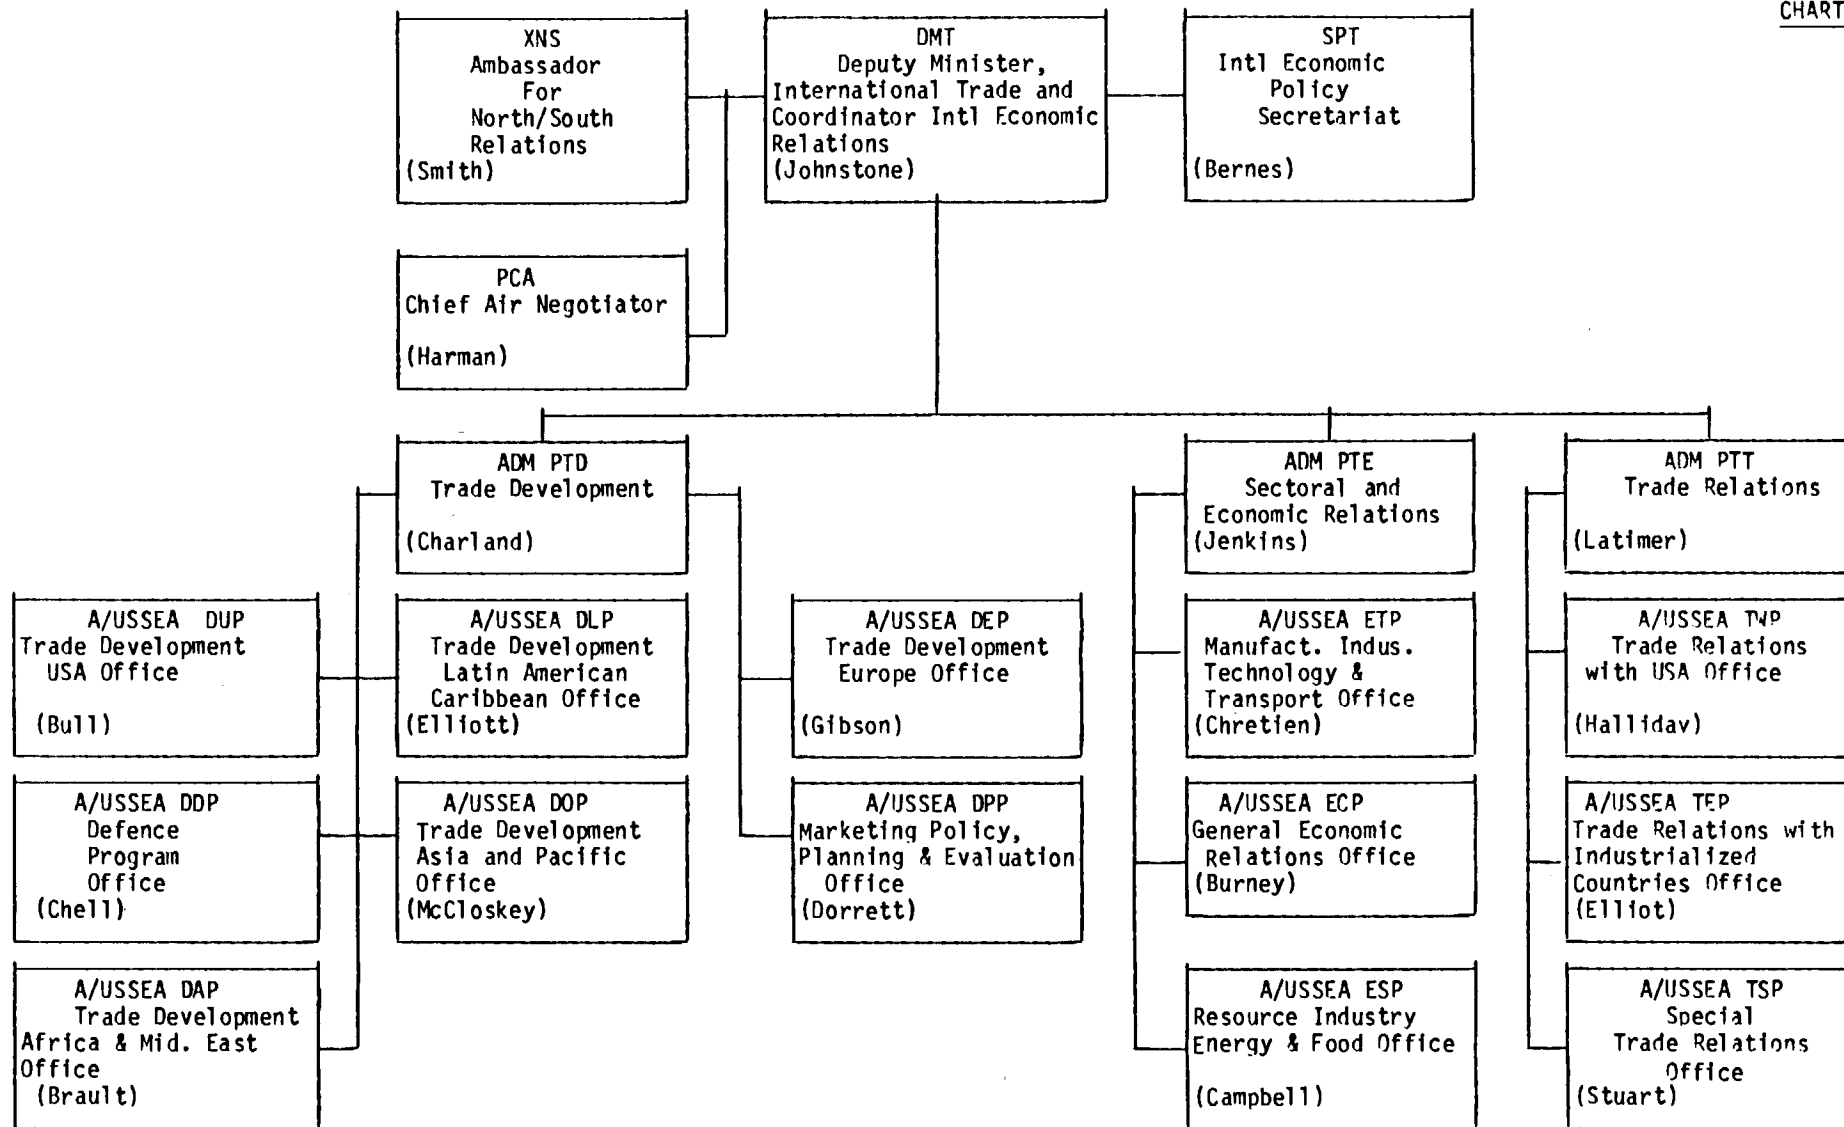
CHART

XNS
Ambassador For North/South Relations
(Smith)

DMT
Deputy Minister, International Trade and Coordinator Intl Economic Relations
(Johnstone)

SPT
Intl Economic Policy Secretariat
(Bernes)

PCA
Chief Air Negotiator
(Harman)

ADM PTD
Trade Development
(Charland)

ADM PTE
Sectoral and Economic Relations
(Jenkins)

ADM PTT
Trade Relations
(Latimer)

A/USSEA DUP
Trade Development USA Office
(Bull)

A/USSEA DLP
Trade Development Latin American Caribbean Office
(Elliott)

A/USSEA DEP
Trade Development Europe Office
(Gibson)

A/USSEA ETP
Manufact. Indus. Technology & Transport Office
(Chretien)

A/USSEA TWP
Trade Relations with USA Office
(Hallidav)

A/USSEA DDP
Defence Program Office
(Chell)

A/USSEA DOP
Trade Development Asia and Pacific Office
(McCloskey)

A/USSEA DPP
Marketing Policy, Planning & Evaluation Office
(Dorrett)

A/USSEA ECP
General Economic Relations Office
(Burney)

A/USSEA TEP
Trade Relations with Industrialized Countries Office
(Elliot)

A/USSEA DAP
Trade Development Africa & Mid. East Office
(Brault)

A/USSEA ESP
Resource Industry Energy & Food Office
(Campbell)

A/USSEA TSP
Special Trade Relations Office
(Stuart)